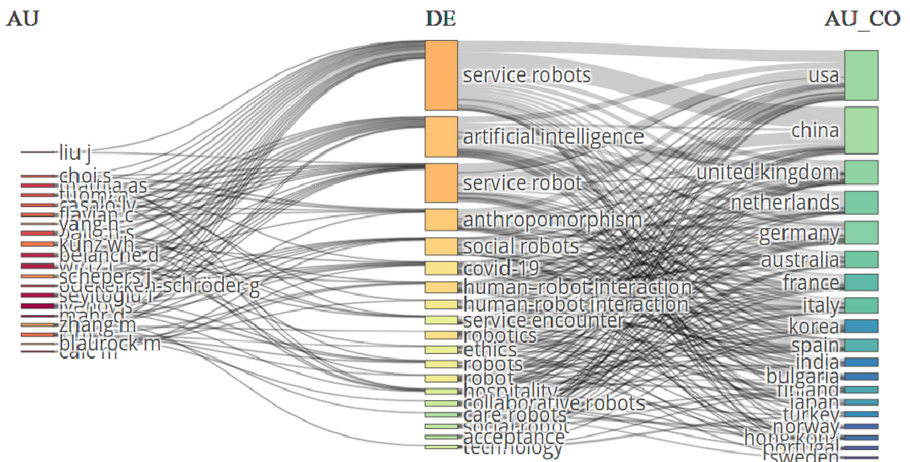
AU

DE

AU_CO

liu j
choi s
huang as
lu l
casalo lv
flavian c
yang h
wirtz j
kunz wh
belanche d
schepers j
odekerken-schroder g
seyitoglu f
mahr d
zhang m
blaurock m
cai m

service robots
artificial intelligence
service robot
anthropomorphism
social robots
covid-19
human-robot-interaction
human-robot interaction
service encounter
robotics
ethics
robots
robot
hospitality
collaborative robots
care robots
social robot
acceptance
technology

usa
china
united kingdom
netherlands
germany
australia
france
italy
korea
spain
india
bulgaria
finland
japan
turkey
norway
hong kong
portugal
sweden